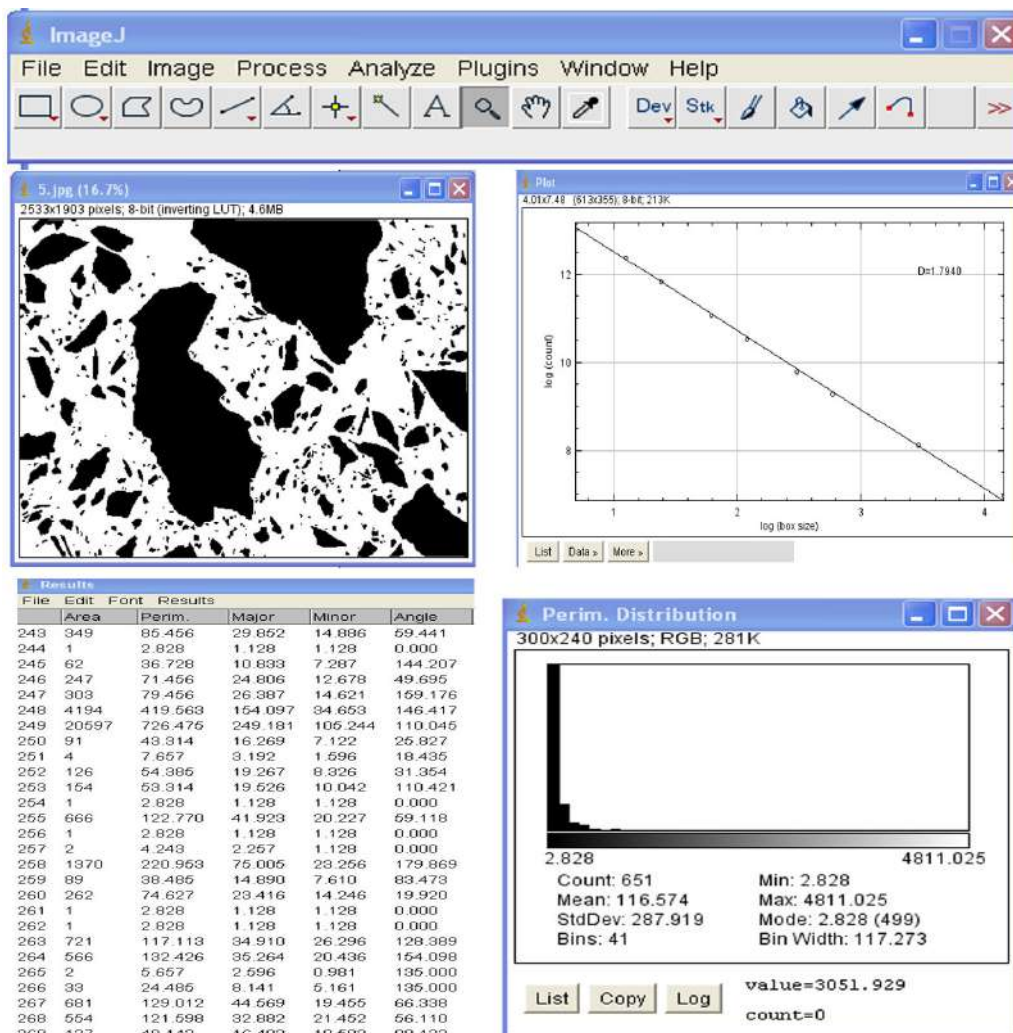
ImageJ

File Edit Image Process Analyze Plugins Window Help

Dev Stk >>

5.jpg (16.7%)
2533x1903 pixels; 8-bit (inverting LUT); 4.6MB

Plot
4.01x7.48 (613x355); 8-bit; 213K

D=1.7940

12
10
8
log (count)
1 2 3 4
log (box size)

List Data » More »

Results
File Edit Font Results

| | Area | Perim. | Major | Minor | Angle |
|---|---|---|---|---|---|
| 243 | 349 | 85.456 | 29.852 | 14.886 | 59.441 |
| 244 | 1 | 2.828 | 1.128 | 1.128 | 0.000 |
| 245 | 62 | 36.728 | 10.833 | 7.287 | 144.207 |
| 246 | 247 | 71.456 | 24.806 | 12.678 | 49.695 |
| 247 | 303 | 79.456 | 26.387 | 14.621 | 159.176 |
| 248 | 4194 | 419.563 | 154.097 | 34.653 | 146.417 |
| 249 | 20597 | 726.475 | 249.181 | 105.244 | 110.045 |
| 250 | 91 | 43.314 | 16.269 | 7.122 | 25.827 |
| 251 | 4 | 7.657 | 3.192 | 1.596 | 18.435 |
| 252 | 126 | 54.385 | 19.267 | 8.326 | 31.354 |
| 253 | 154 | 53.314 | 19.526 | 10.042 | 110.421 |
| 254 | 1 | 2.828 | 1.128 | 1.128 | 0.000 |
| 255 | 666 | 122.770 | 41.923 | 20.227 | 59.118 |
| 256 | 1 | 2.828 | 1.128 | 1.128 | 0.000 |
| 257 | 2 | 4.243 | 2.257 | 1.128 | 0.000 |
| 258 | 1370 | 220.953 | 75.005 | 23.256 | 179.869 |
| 259 | 89 | 38.485 | 14.890 | 7.610 | 83.473 |
| 260 | 262 | 74.627 | 23.416 | 14.246 | 19.920 |
| 261 | 1 | 2.828 | 1.128 | 1.128 | 0.000 |
| 262 | 1 | 2.828 | 1.128 | 1.128 | 0.000 |
| 263 | 721 | 117.113 | 34.910 | 26.296 | 128.389 |
| 264 | 566 | 132.426 | 35.264 | 20.436 | 154.098 |
| 265 | 2 | 5.657 | 2.596 | 0.981 | 135.000 |
| 266 | 33 | 24.485 | 8.141 | 5.161 | 135.000 |
| 267 | 681 | 129.012 | 44.569 | 19.455 | 66.338 |
| 268 | 554 | 121.598 | 32.882 | 21.452 | 56.110 |
| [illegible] | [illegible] | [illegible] | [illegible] | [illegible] | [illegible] |

Perim. Distribution
300x240 pixels; RGB; 281K

2.828 4811.025
Count: 651
Mean: 116.574
StdDev: 287.919
Bins: 41
Min: 2.828
Max: 4811.025
Mode: 2.828 (499)
Bin Width: 117.273

List Copy Log
value=3051.929
count=0